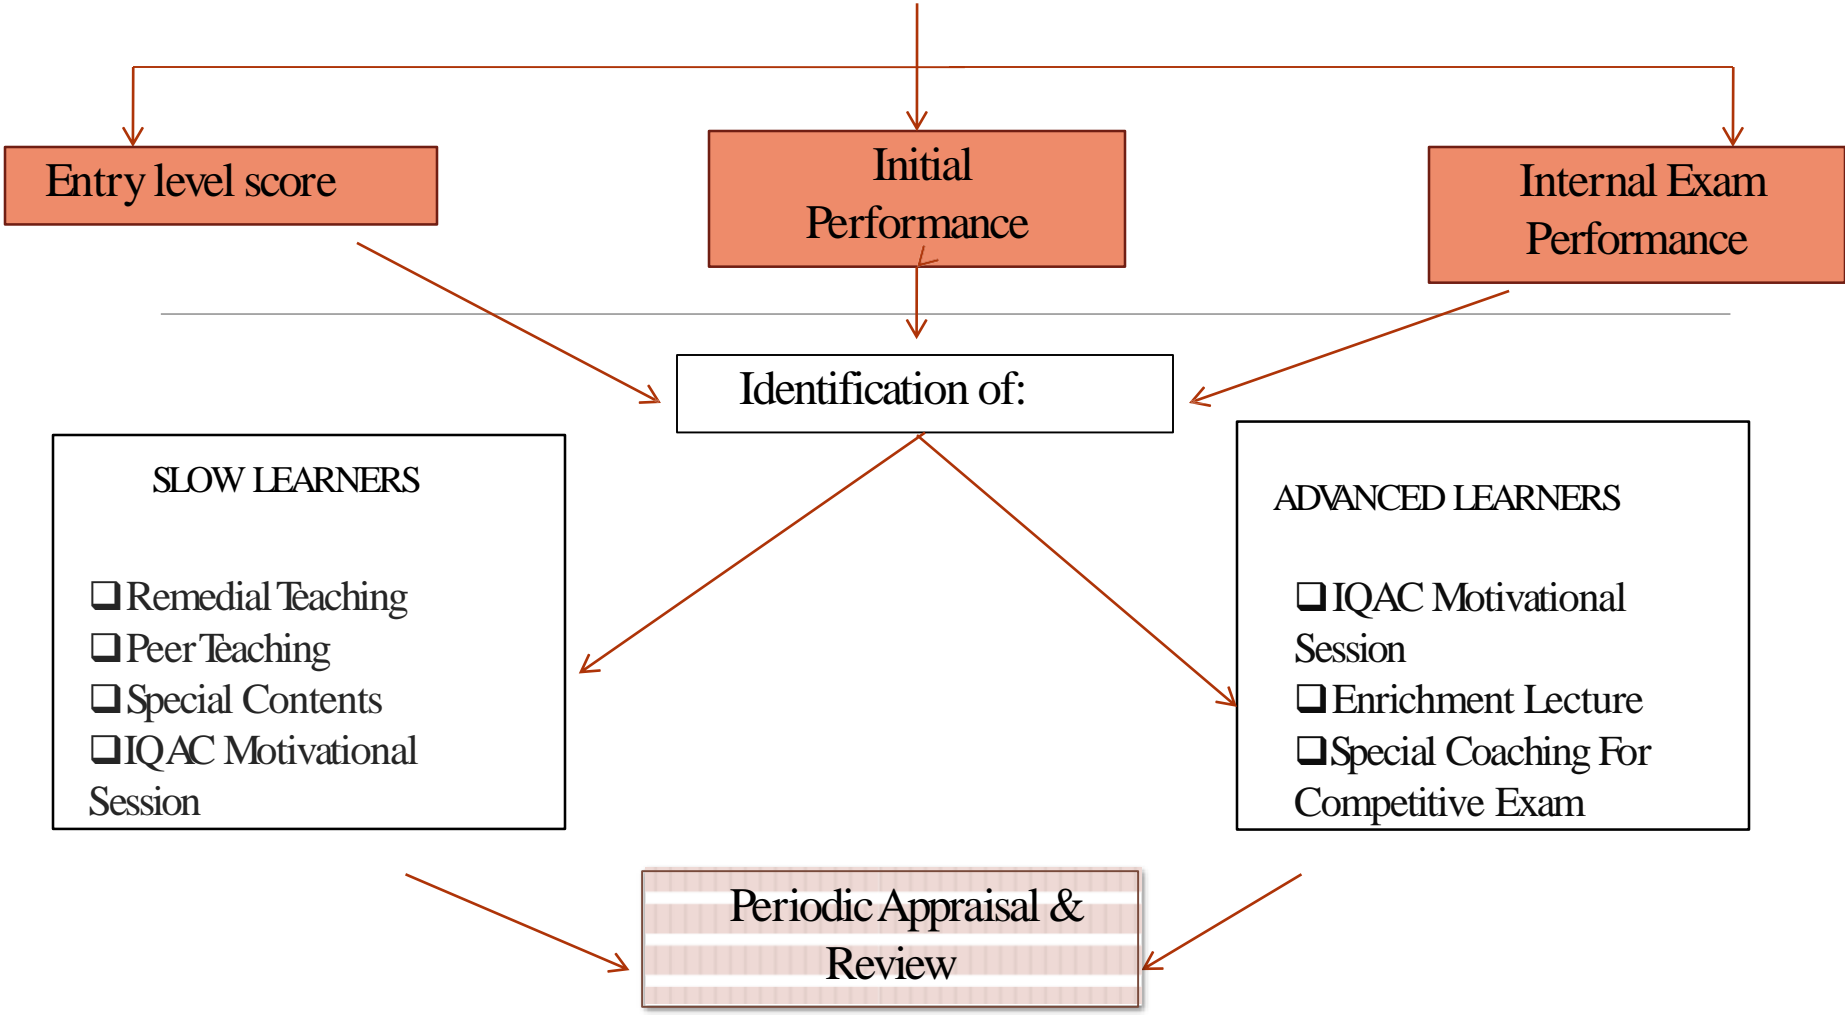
Entry level score

Initial Performance

Internal Exam Performance

Identification of:

SLOW LEARNERS

❑ Remedial Teaching
❑ Peer Teaching
❑ Special Contents
❑ IQAC Motivational Session

ADVANCED LEARNERS

❑ IQAC Motivational Session
❑ Enrichment Lecture
❑ Special Coaching For Competitive Exam

Periodic Appraisal & Review